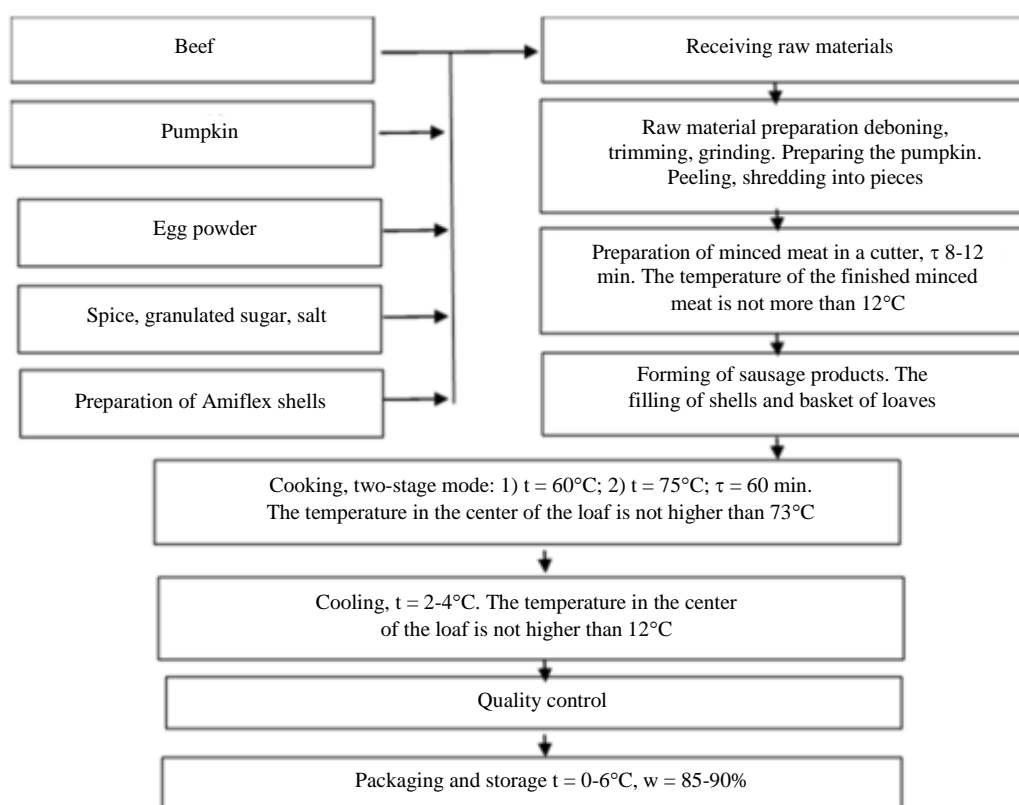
Beef

Pumpkin

Egg powder

Spice, granulated sugar, salt

Preparation of Amiflex shells

Receiving raw materials

Raw material preparation deboning, trimming, grinding. Preparing the pumpkin. Peeling, shredding into pieces

Preparation of minced meat in a cutter, $\tau$ 8-12 min. The temperature of the finished minced meat is not more than 12°C

Forming of sausage products. The filling of shells and basket of loaves

Cooking, two-stage mode: 1) t = 60°C; 2) t = 75°C; $\tau$ = 60 min. The temperature in the center of the loaf is not higher than 73°C

Cooling, t = 2-4°C. The temperature in the center of the loaf is not higher than 12°C

Quality control

Packaging and storage t = 0-6°C, w = 85-90%